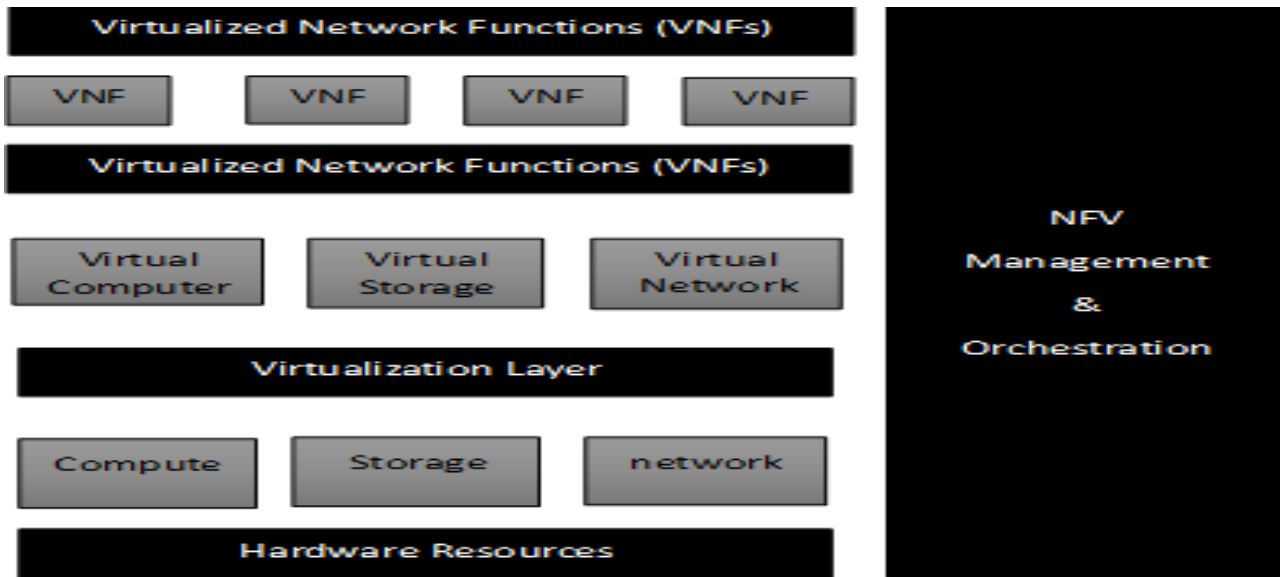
Virtualized Network Functions (VNFs)

VNF

VNF

VNF

VNF

Virtualized Network Functions (VNFs)

Virtual Computer

Virtual Storage

Virtual Network

Virtualization Layer

Compute

Storage

network

Hardware Resources

NFV Management & Orchestration